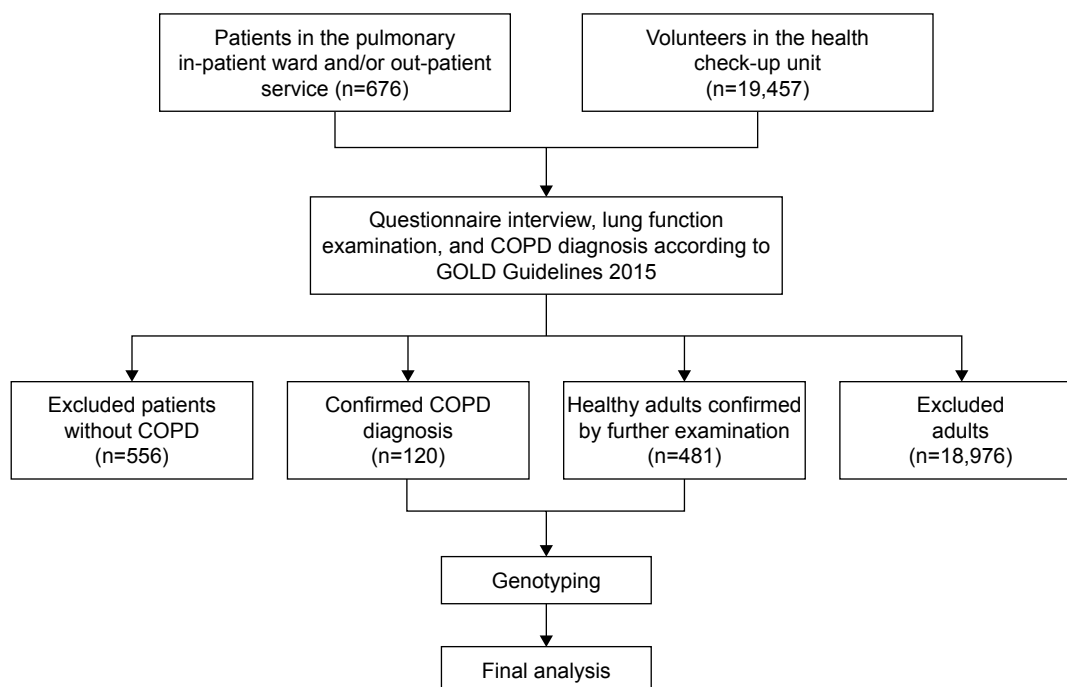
Patients in the pulmonary in-patient ward and/or out-patient service (n=676)

Volunteers in the health check-up unit (n=19,457)

Questionnaire interview, lung function examination, and COPD diagnosis according to GOLD Guidelines 2015

Excluded patients without COPD (n=556)

Confirmed COPD diagnosis (n=120)

Healthy adults confirmed by further examination (n=481)

Excluded adults (n=18,976)

Genotyping

Final analysis